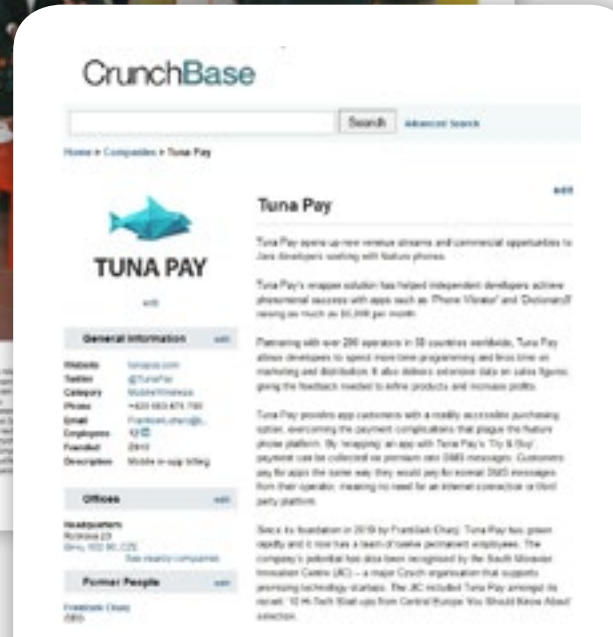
CrunchBase

Search Advanced Search

Home > Companies > Tuna Pay

TUNA PAY

edit

edit

Tuna Pay

Tuna Pay opens up new revenue streams and commercial opportunities to Java developers working with feature phones.

Tuna Pay's wrapper solution has helped independent developers achieve phenomenal success with apps such as 'Phone Vibrator' and 'Dictionary' raising as much as $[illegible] per month.

Partnering with over 200 operators in 58 countries worldwide, Tuna Pay allows developers to spend more time programming and less time on marketing and distribution. It also delivers extensive data on sales figures, giving the feedback needed to refine products and increase profits.

Tuna Pay provides app customers with a readily accessible purchasing option, overcoming the payment complications that plague the feature phone platform. By 'wrapping' an app with Tuna Pay's 'Try & Buy' payment can be collected via premium rate SMS messages. Customers pay for apps the same way they would pay for normal SMS messages from their operator, meaning no need for an internet connection or third party platform.

Since its foundation in 2010 by František Chary, Tuna Pay has grown rapidly and it now has a team of twelve permanent employees. The company's potential has also been recognised by the South Moravian Innovation Centre (JIC) – a major Czech organisation that supports promising technology startups. The JIC included Tuna Pay amongst its recent '10 Hi-Tech Start-ups from Central Europe You Should Know About' selection.

General Information edit

Website tunapay.com
Twitter @TunaPay
Category Mobile/Wireless
Phone +420 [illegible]
Email Frantisek.chary@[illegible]
Employees 12
Founded 2010
Description Mobile in-app billing

Offices edit

Headquarters
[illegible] 23
Brno, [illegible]
See nearby companies

Former People edit

František Chary
CEO